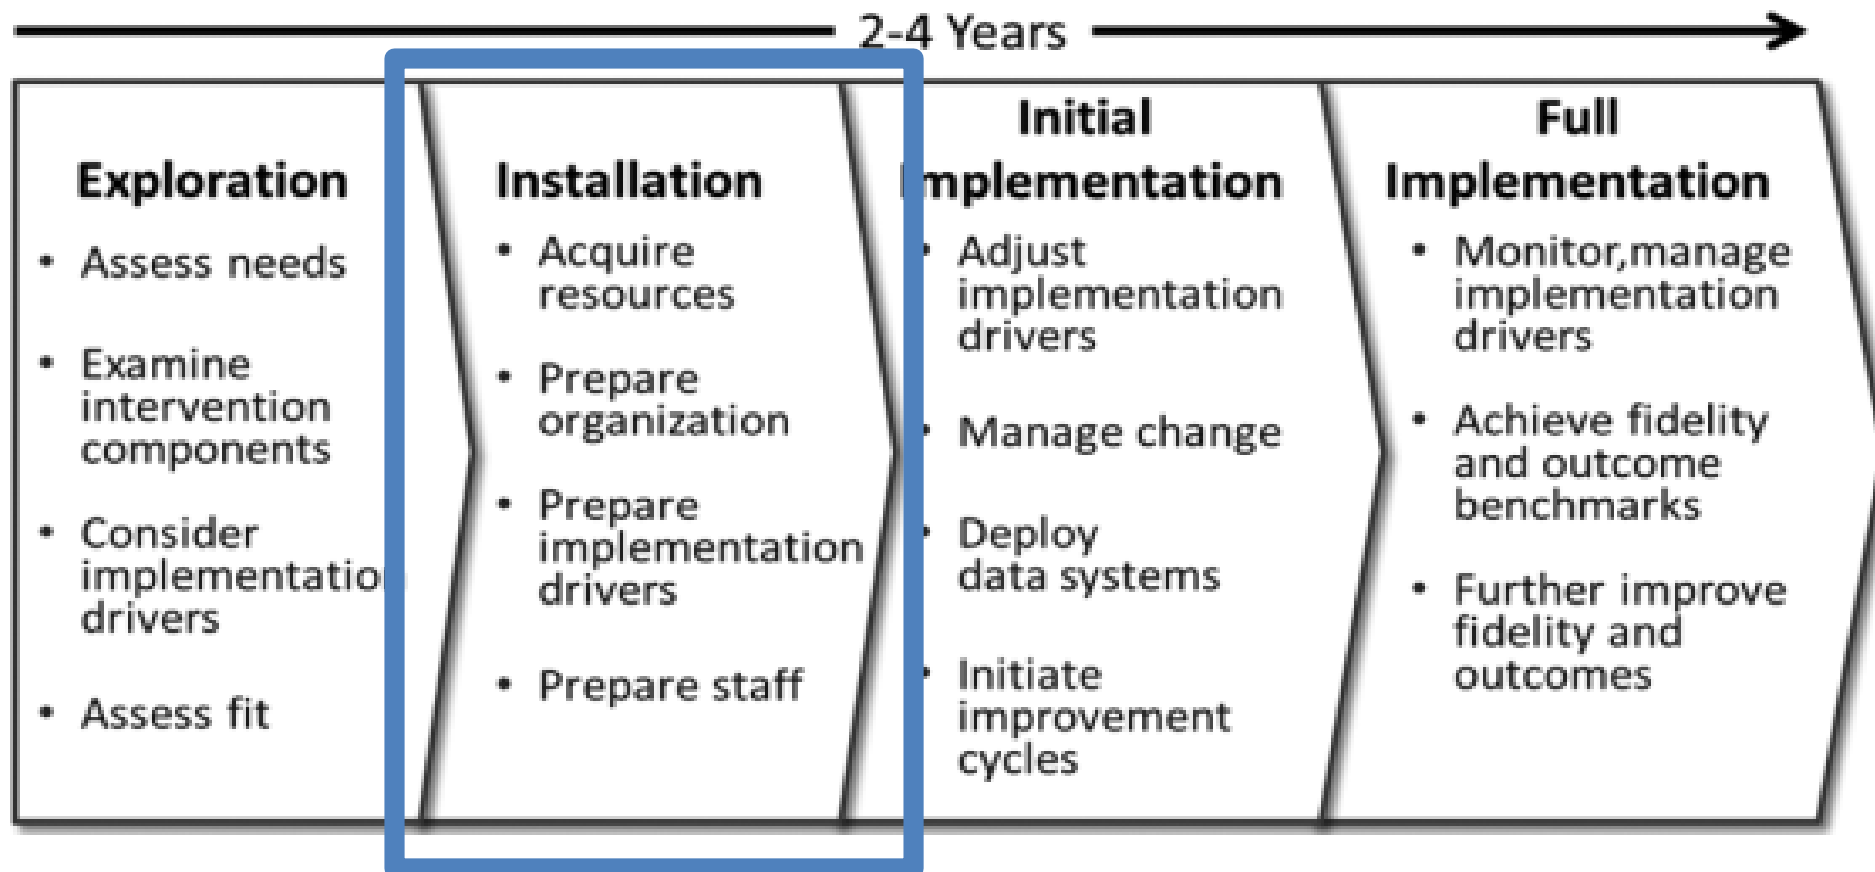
2-4 Years

Exploration

- Assess needs
- Examine intervention components
- Consider implementatio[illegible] drivers
- Assess fit

Installation

- Acquire resources
- Prepare organization
- Prepare implementation drivers
- Prepare staff

Initial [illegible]mplementation

- Adjust implementation drivers
- Manage change
- Deploy data systems
- Initiate improvement cycles

Full Implementation

- Monitor,manage implementation drivers
- Achieve fidelity and outcome benchmarks
- Further improve fidelity and outcomes